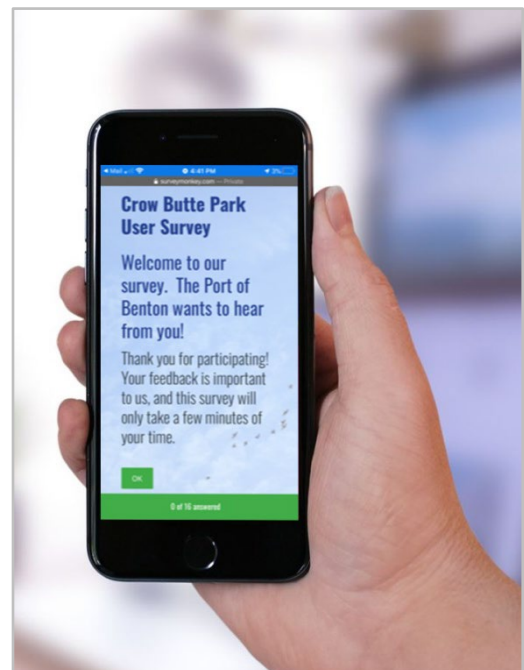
◀ Mail 4:41 PM 3%

surveymonkey.com — Private

Crow Butte Park User Survey

Welcome to our survey. The Port of Benton wants to hear from you!

Thank you for participating! Your feedback is important to us, and this survey will only take a few minutes of your time.

OK

0 of 16 answered